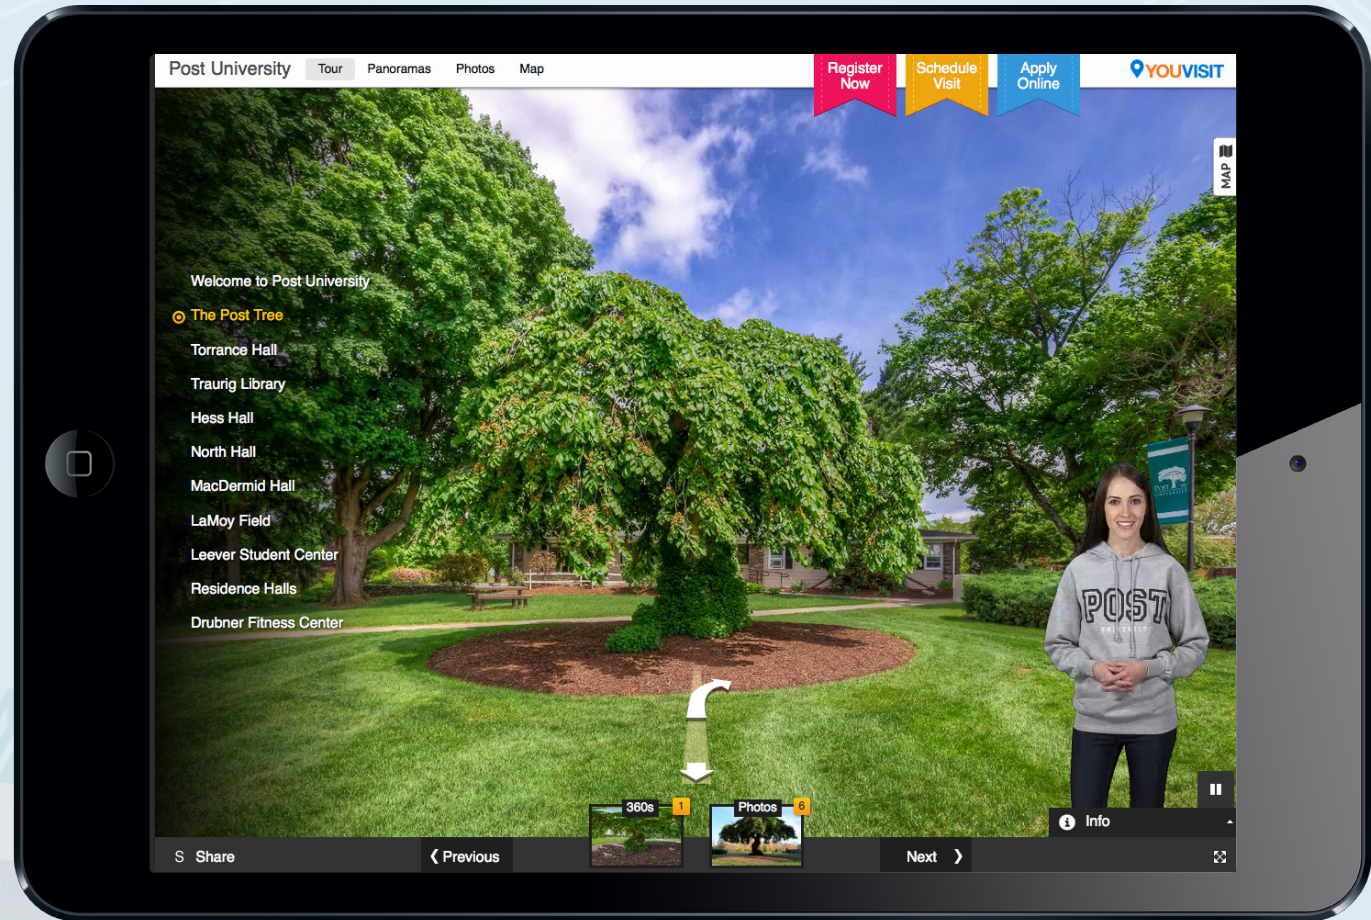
Post University Tour Panoramas Photos Map

Register Now

Schedule Visit

Apply Online

YOUVISIT

MAP

Welcome to Post University

The Post Tree

Torrance Hall

Traurig Library

Hess Hall

North Hall

MacDermid Hall

LaMoy Field

Leever Student Center

Residence Halls

Drubner Fitness Center

POST

360s 1

Photos 6

Info

S Share

❮ Previous

Next ❯